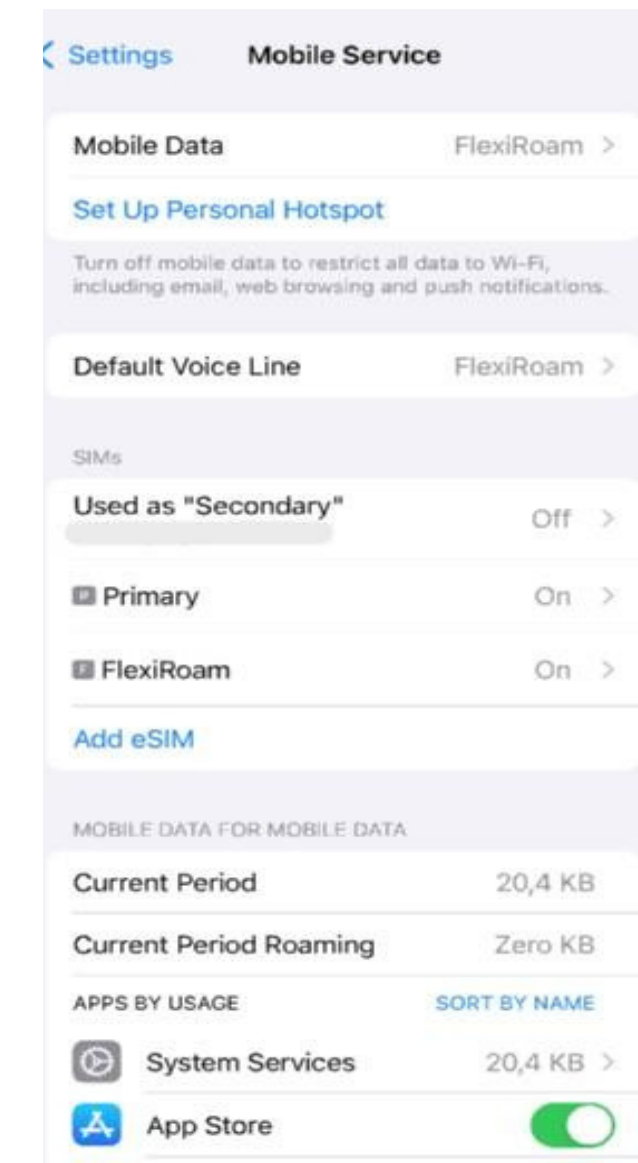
< Settings Mobile Service

Mobile Data FlexiRoam >

Set Up Personal Hotspot

Turn off mobile data to restrict all data to Wi-Fi, including email, web browsing and push notifications.

Default Voice Line FlexiRoam >

SIMs

Used as "Secondary" Off >

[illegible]

P Primary On >

F FlexiRoam On >

Add eSIM

MOBILE DATA FOR MOBILE DATA

Current Period 20,4 KB

Current Period Roaming Zero KB

APPS BY USAGE SORT BY NAME

System Services 20,4 KB >

App Store